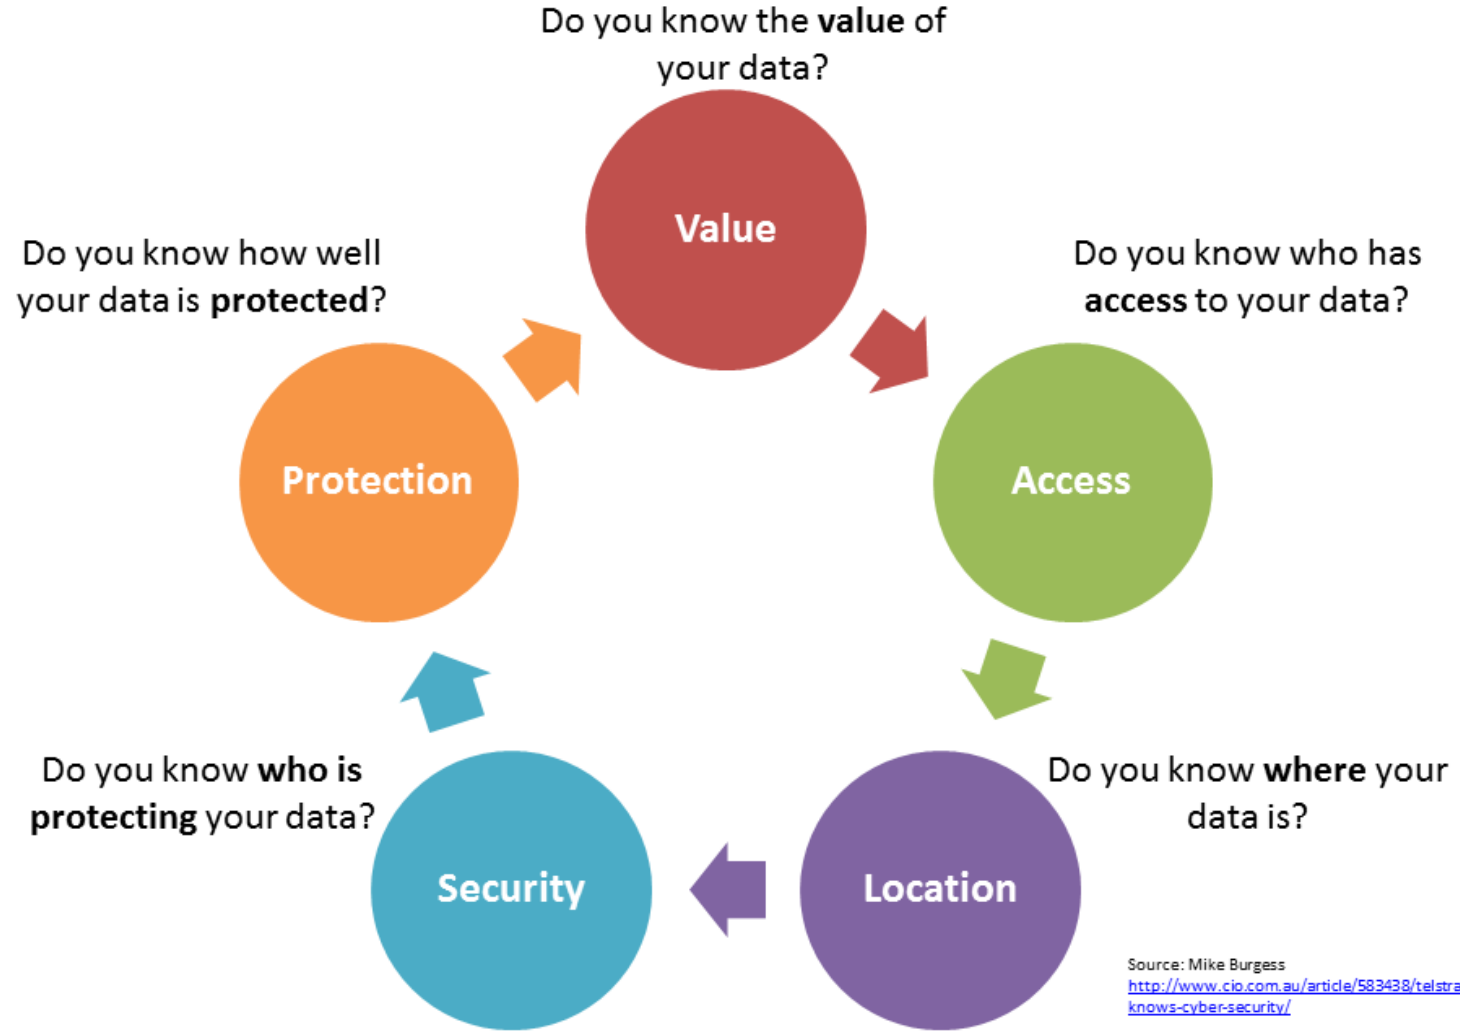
Do you know the **value** of your data?

Value

Do you know who has **access** to your data?

Access

Do you know **where** your data is?

Location

Security

Do you know **who is protecting** your data?

Protection

Do you know how well your data is **protected**?

Source: Mike Burgess
http://www.cio.com.au/article/583438/telstra
knows-cyber-security/